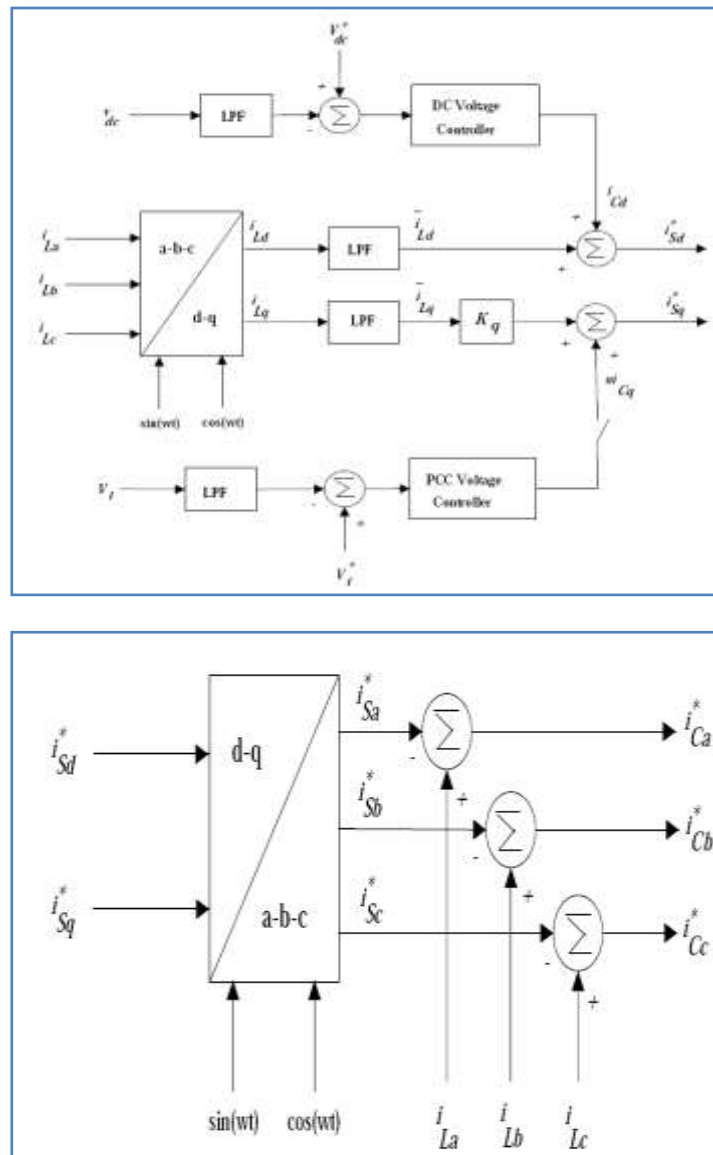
$V_{dc}^*$

+

$v_{dc}$

LPF

-

$\sum$

DC Voltage Controller

$i_{Cd}$

$i_{La}$

$i_{Lb}$

$i_{Lc}$

a-b-c

d-q

$i_{Ld}$

LPF

$\bar{i}_{Ld}$

+

+

$\sum$

$i_{Sd}^*$

$i_{Lq}$

LPF

$\bar{i}_{Lq}$

$K_q$

$\sum$

$i_{Sq}^*$

+

+

$ui_{Cq}$

sin(wt)

cos(wt)

$V_t$

LPF

-

$\sum$

+

PCC Voltage Controller

$V_t^*$

$i_{Sd}^*$

d-q

$i_{Sq}^*$

a-b-c

sin(wt)

cos(wt)

$i_{Sa}^*$

-

$\sum$

+

$i_{Ca}^*$

$i_{Sb}^*$

-

$\sum$

+

$i_{Cb}^*$

$i_{Sc}^*$

-

$\sum$

+

$i_{Cc}^*$

$i_{La}$

$i_{Lb}$

$i_{Lc}$